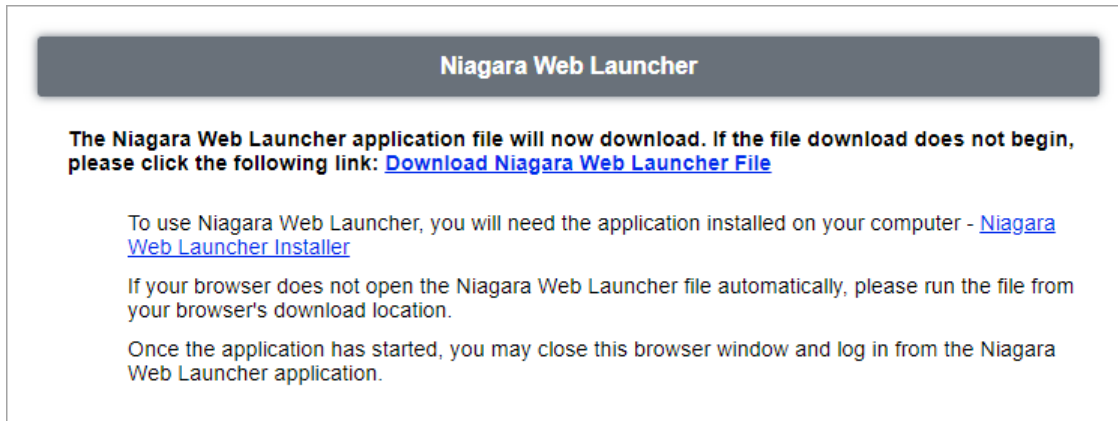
Niagara Web Launcher

The Niagara Web Launcher application file will now download. If the file download does not begin, please click the following link: Download Niagara Web Launcher File

To use Niagara Web Launcher, you will need the application installed on your computer - Niagara Web Launcher Installer

If your browser does not open the Niagara Web Launcher file automatically, please run the file from your browser's download location.

Once the application has started, you may close this browser window and log in from the Niagara Web Launcher application.